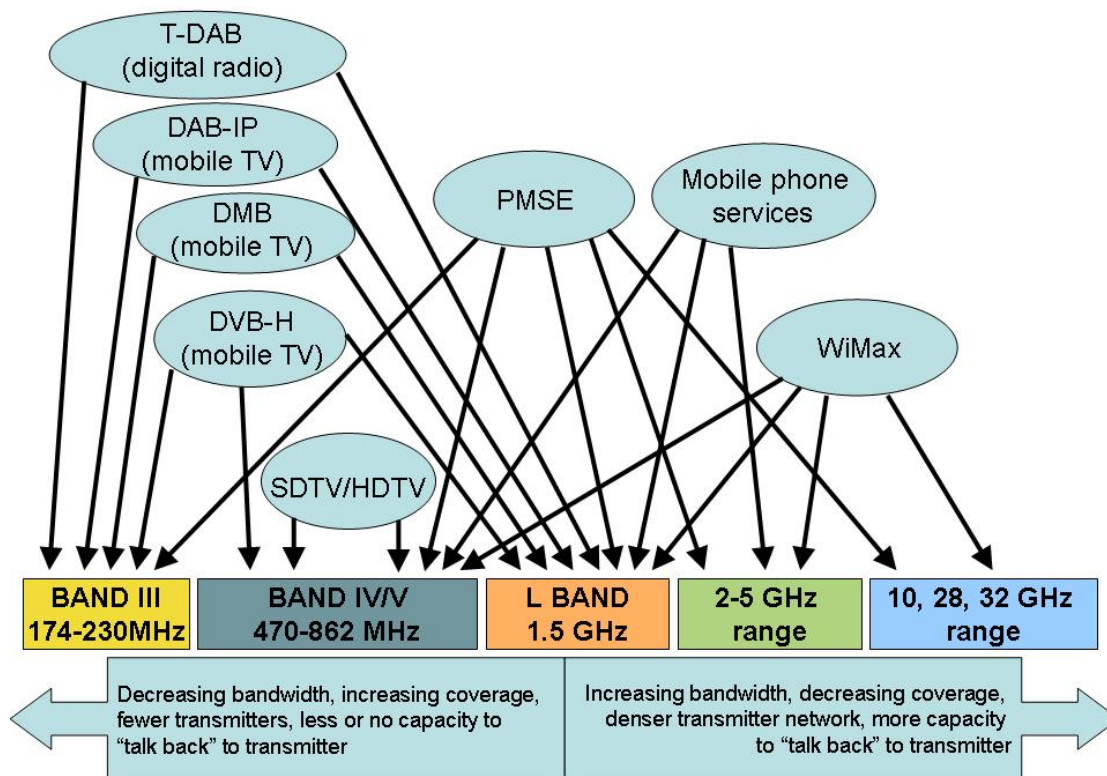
T-DAB (digital radio)

DAB-IP (mobile TV)

DMB (mobile TV)

DVB-H (mobile TV)

PMSE

Mobile phone services

WiMax

SDTV/HDTV

BAND III 174-230MHz

BAND IV/V 470-862 MHz

L BAND 1.5 GHz

2-5 GHz range

10, 28, 32 GHz range

Decreasing bandwidth, increasing coverage, fewer transmitters, less or no capacity to “talk back” to transmitter

Increasing bandwidth, decreasing coverage, denser transmitter network, more capacity to “talk back” to transmitter